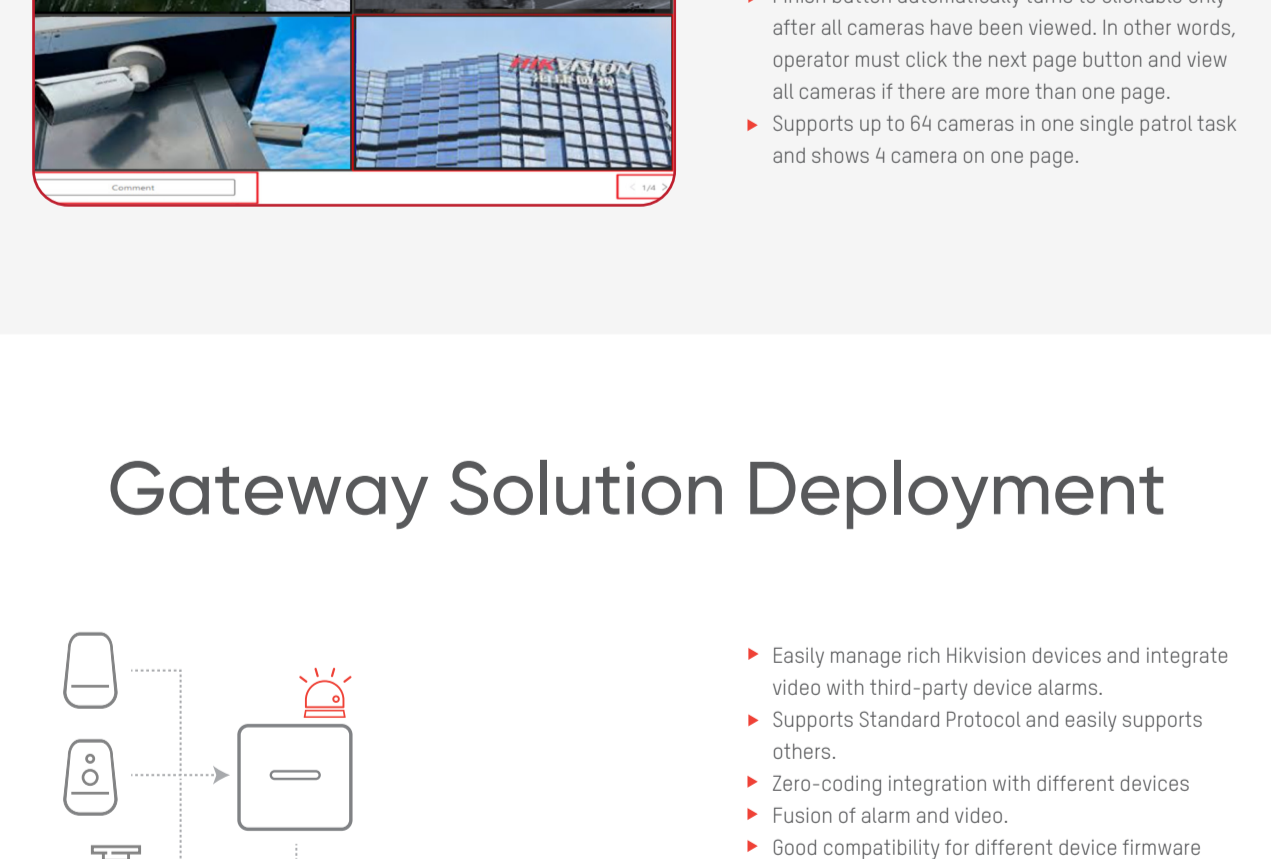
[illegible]
after all cameras have been viewed. In other words, operator must click the next page button and view all cameras if there are more than one page.

Supports up to 64 cameras in one single patrol task and shows 4 camera on one page.

HIKVISION

Comment

1/4

Gateway Solution Deployment

Easily manage rich Hikvision devices and integrate video with third-party device alarms.

Supports Standard Protocol and easily supports others.

Zero-coding integration with different devices

Fusion of alarm and video.

Good compatibility for different device firmware